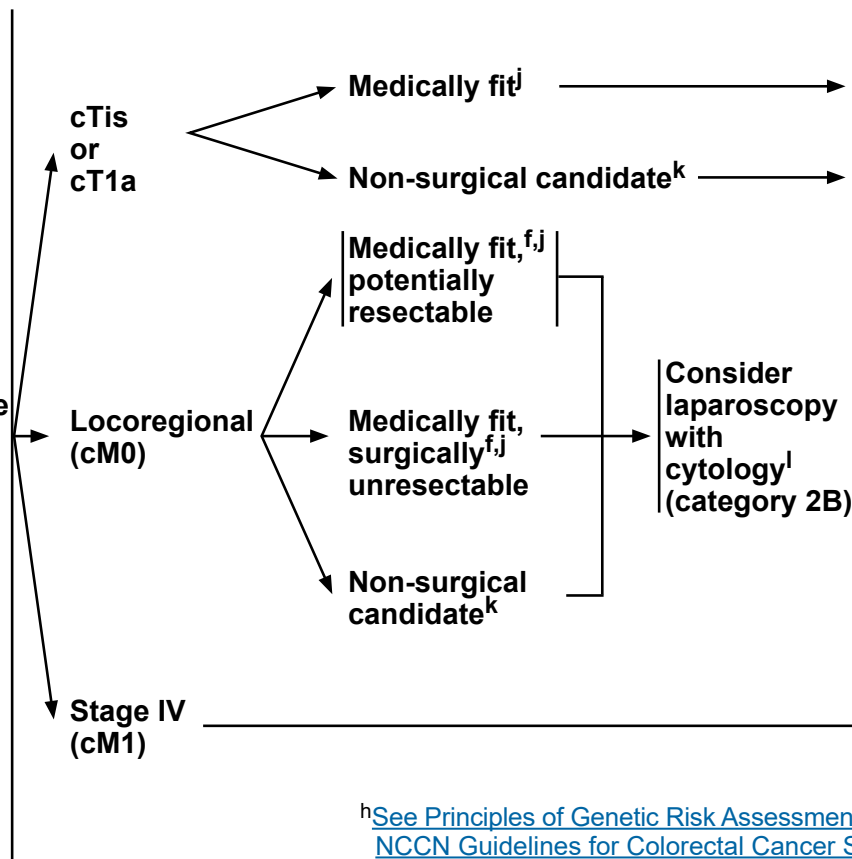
e

cTis
or
cT1a

Medically fit$^{j}$

Non-surgical candidate$^{k}$

Medically fit,$^{f,j}$ potentially resectable

Locoregional (cM0)

Medically fit, surgically$^{f,j}$ unresectable

Consider laparoscopy with cytology$^{l}$ (category 2B)

Non-surgical candidate$^{k}$

Stage IV (cM1)

$^{h}$See Principles of Genetic Risk Assessmen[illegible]
NCCN Guidelines for Colorectal Cancer S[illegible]